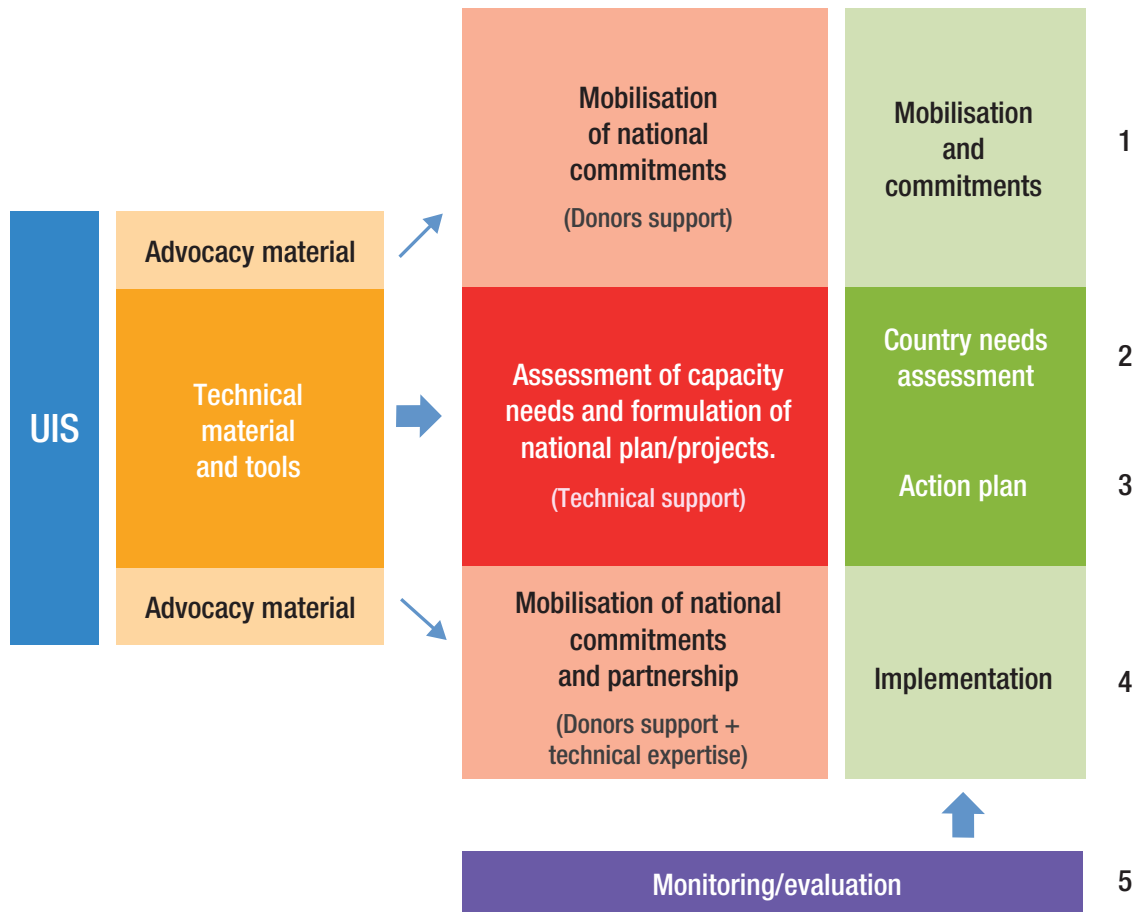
UIS

Advocacy material

Technical material and tools

Advocacy material

Mobilisation of national commitments

(Donors support)

Assessment of capacity needs and formulation of national plan/projects.

(Technical support)

Mobilisation of national commitments and partnership

(Donors support + technical expertise)

Mobilisation and commitments

1

Country needs assessment

2

Action plan

3

Implementation

4

Monitoring/evaluation

5